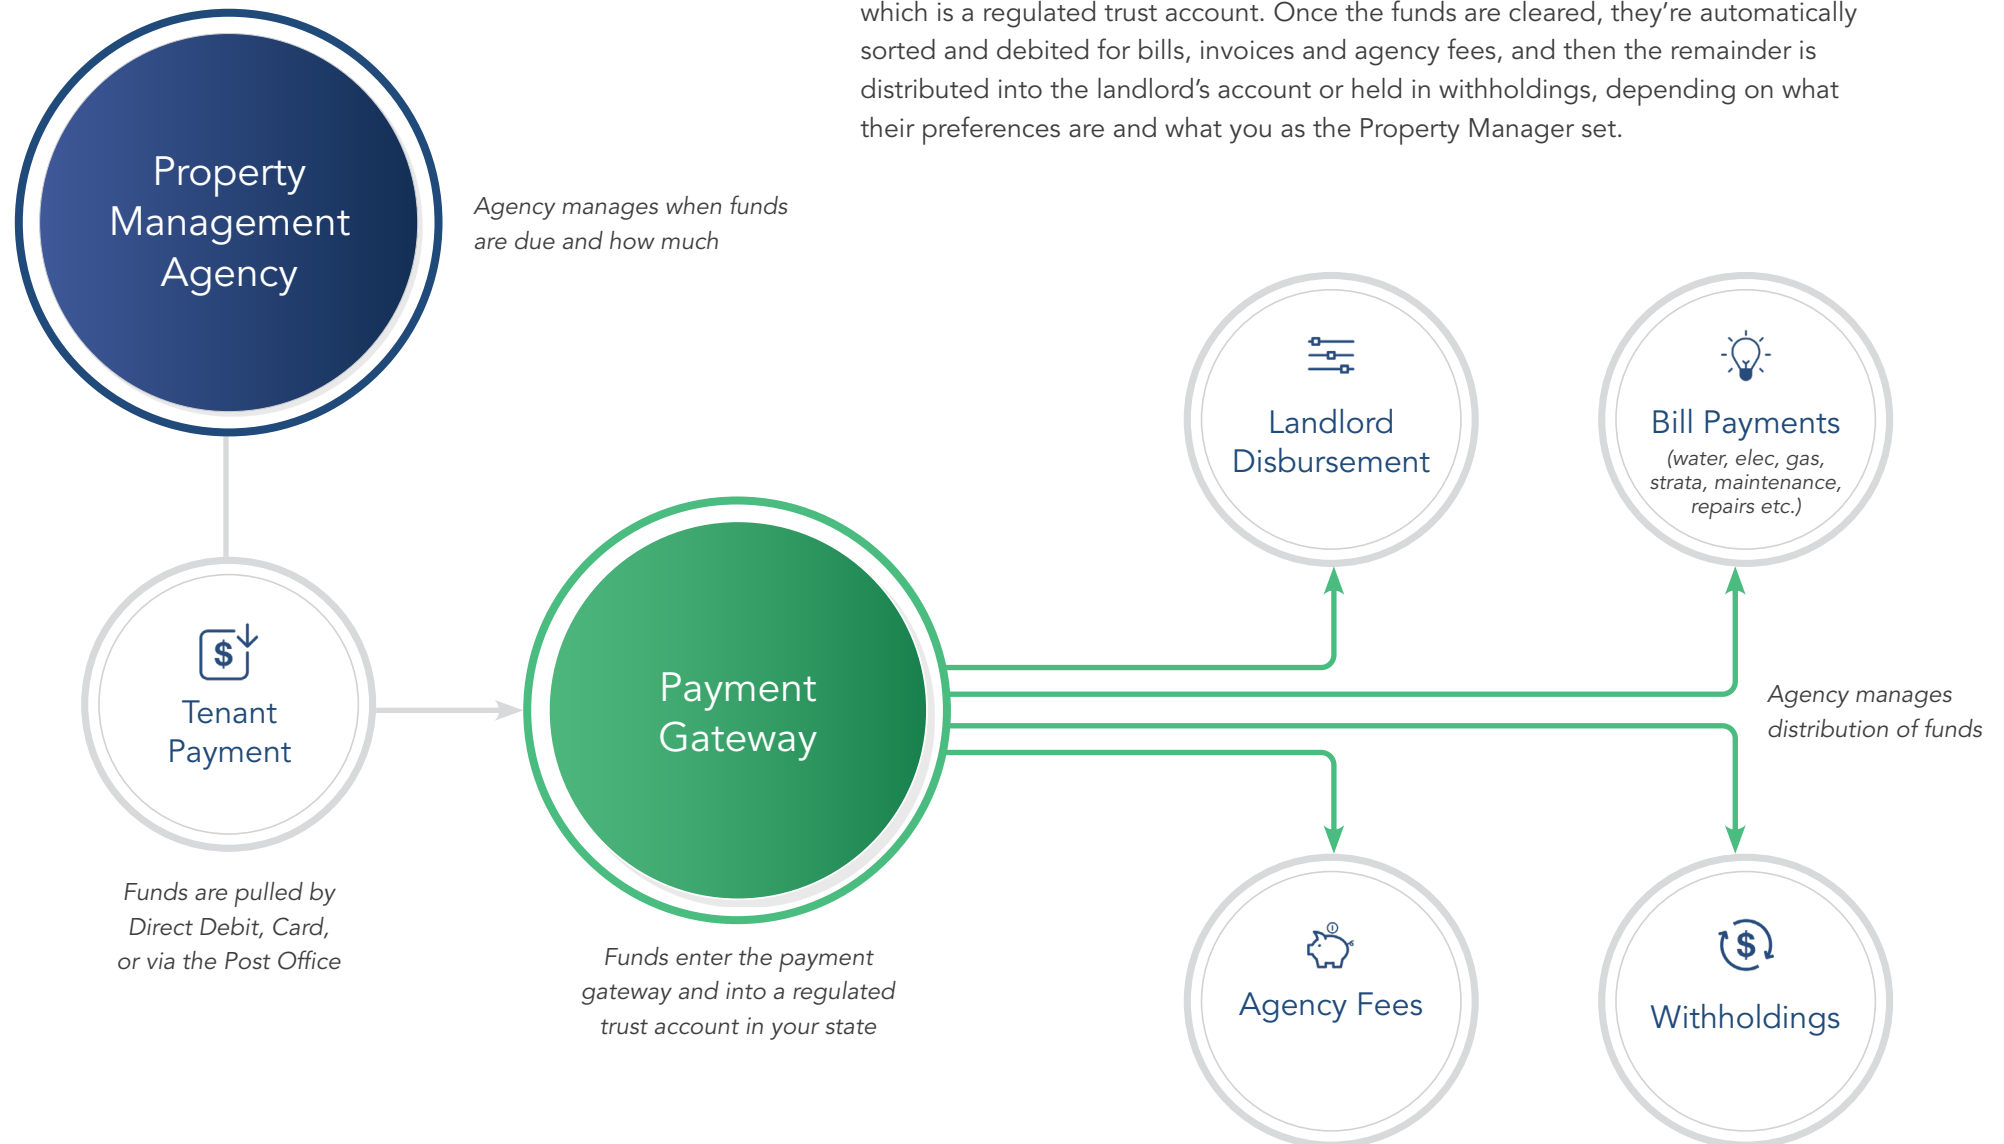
which is a regulated trust account. Once the funds are cleared, they're automatically sorted and debited for bills, invoices and agency fees, and then the remainder is distributed into the landlord's account or held in withholdings, depending on what their preferences are and what you as the Property Manager set.

Property Management Agency

Agency manages when funds are due and how much

Landlord Disbursement

Bill Payments
(water, elec, gas, strata, maintenance, repairs etc.)

Tenant Payment

Payment Gateway

Agency manages distribution of funds

Funds are pulled by Direct Debit, Card, or via the Post Office

Funds enter the payment gateway and into a regulated trust account in your state

Agency Fees

Withholdings